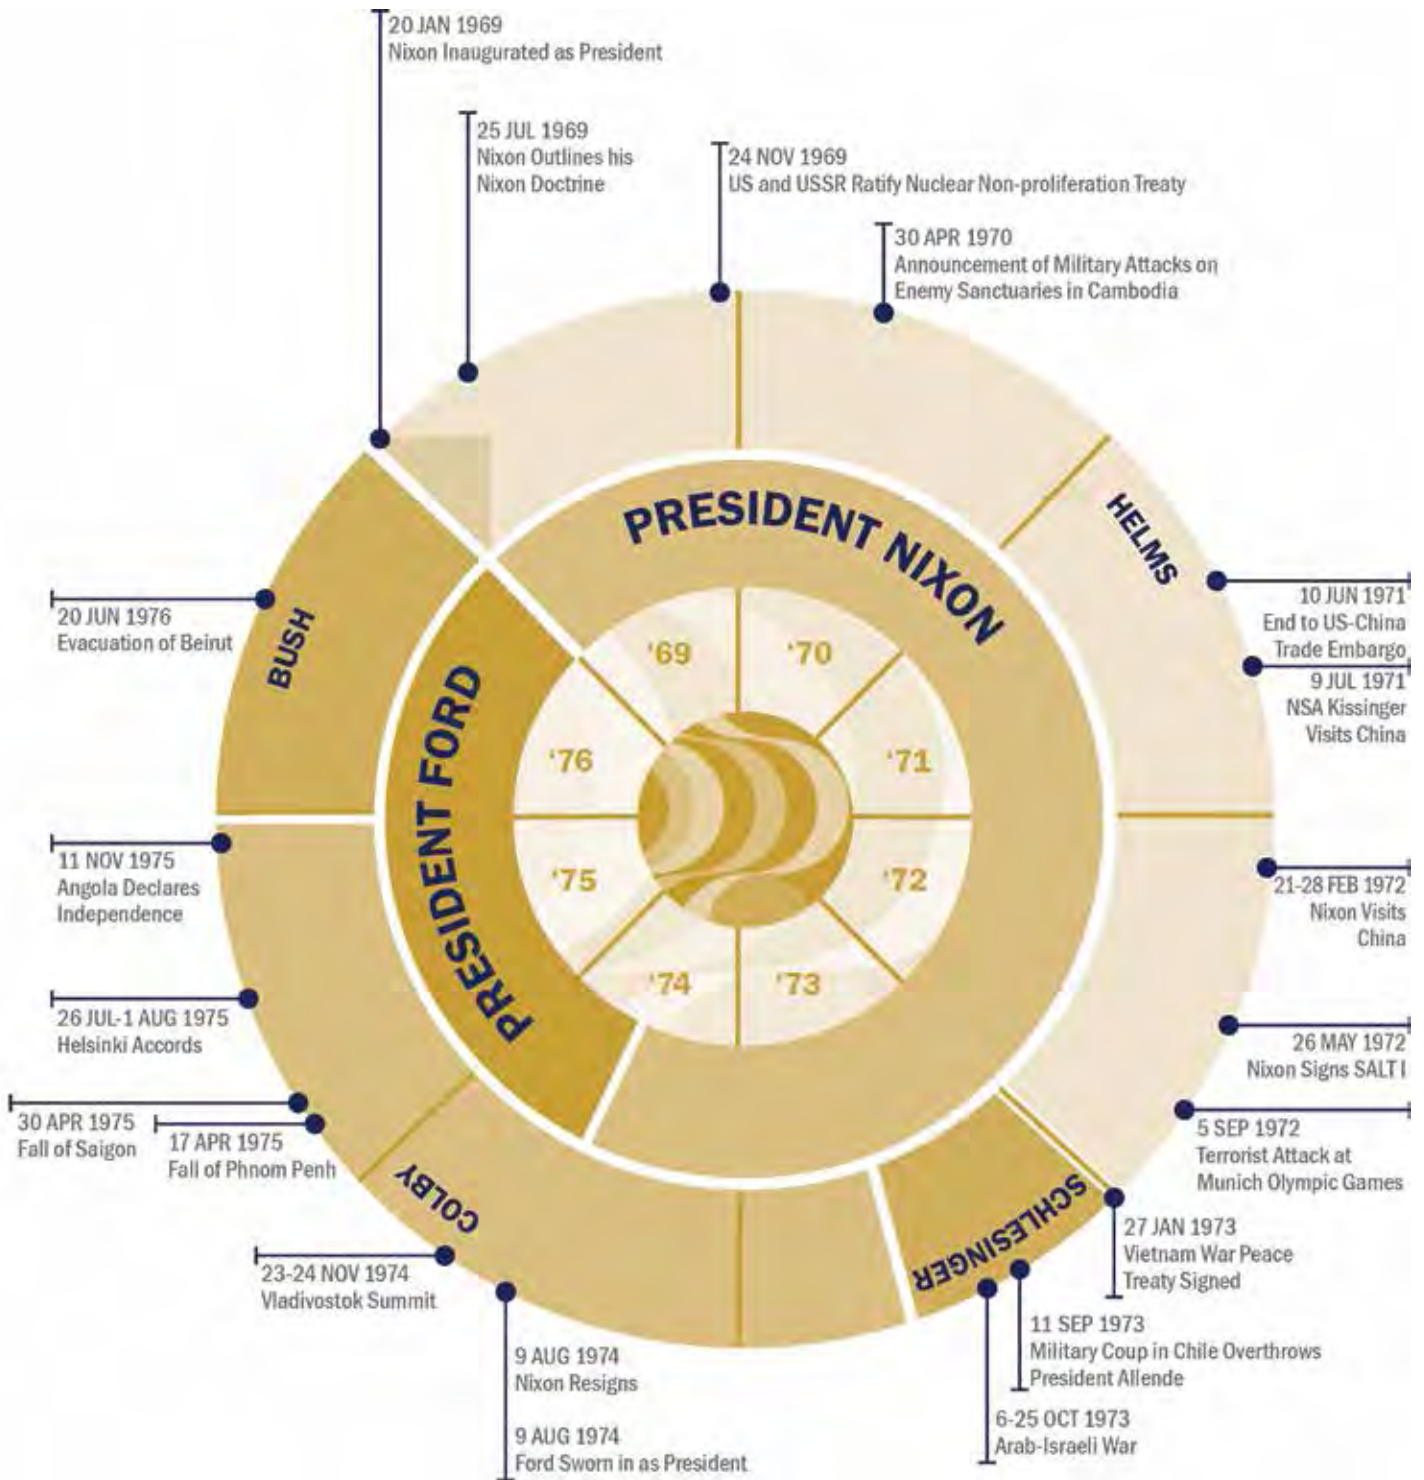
20 JAN 1969
Nixon Inaugurated as President

25 JUL 1969
Nixon Outlines his Nixon Doctrine

24 NOV 1969
US and USSR Ratify Nuclear Non-proliferation Treaty

30 APR 1970
Announcement of Military Attacks on Enemy Sanctuaries in Cambodia

HELMS

10 JUN 1971
End to US-China Trade Embargo

9 JUL 1971
NSA Kissinger Visits China

21-28 FEB 1972
Nixon Visits China

26 MAY 1972
Nixon Signs SALT I

5 SEP 1972
Terrorist Attack at Munich Olympic Games

27 JAN 1973
Vietnam War Peace Treaty Signed

SCHLESINGER

11 SEP 1973
Military Coup in Chile Overthrows President Allende

6-25 OCT 1973
Arab-Israeli War

9 AUG 1974
Nixon Resigns

9 AUG 1974
Ford Sworn in as President

23-24 NOV 1974
Vladivostok Summit

COLBY

30 APR 1975
Fall of Saigon

17 APR 1975
Fall of Phnom Penh

26 JUL-1 AUG 1975
Helsinki Accords

11 NOV 1975
Angola Declares Independence

20 JUN 1976
Evacuation of Beirut

BUSH

PRESIDENT NIXON

PRESIDENT FORD

'69
'70
'71
'72
'73
'74
'75
'76